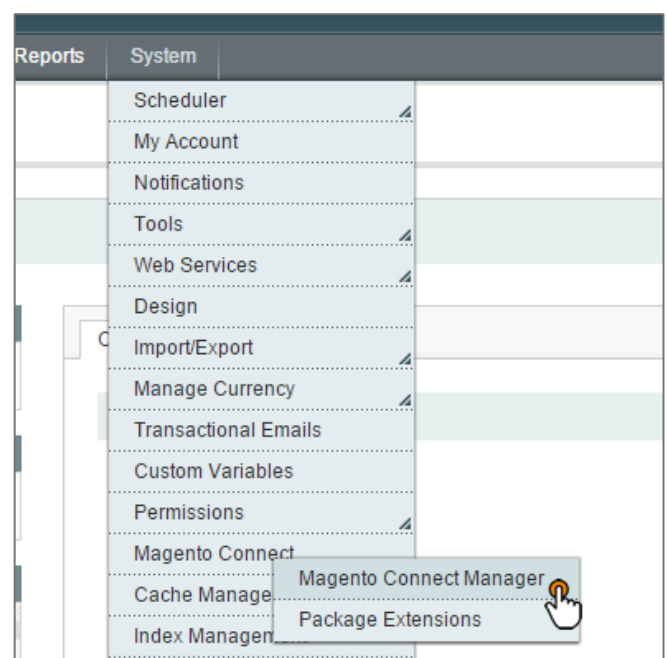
Reports System

Scheduler
My Account
Notifications
Tools
Web Services
Design
Import/Export
Manage Currency
Transactional Emails
Custom Variables
Permissions
Magento Connect
Cache Manage
Index Managem

Magento Connect Manager
Package Extensions